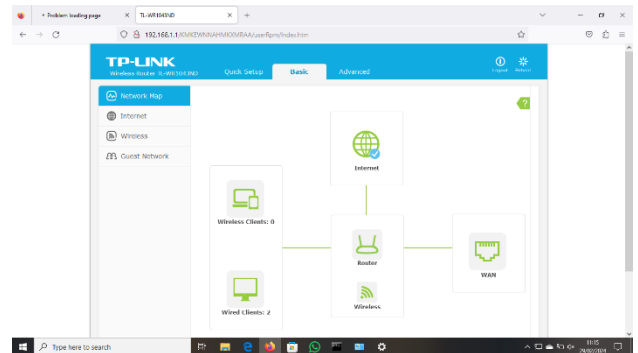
Problem loading page
TL-WR841ND
192.168.1.1/KMKEWNNAHMXMRAA/userRpm/Index.htm

TP-LINK
Wireless Router TL-WR841ND
Quick Setup
Basic
Advanced
Logout
Reboot

Network Map
Internet
Wireless
Guest Network

?

Internet

Wireless Clients: 0

Router

WAN

Wireless

Wired Clients: 2

Type here to search
11:15
29/07/2021